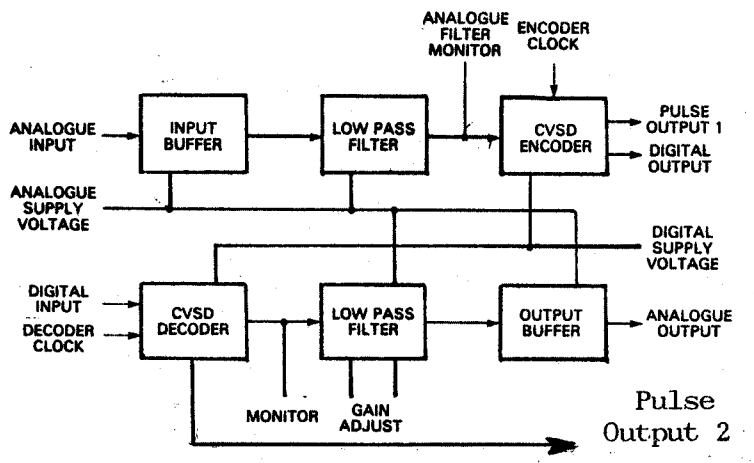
ANALOGUE FILTER MONITOR

ENCODER CLOCK

ANALOGUE INPUT

INPUT BUFFER

LOW PASS FILTER

CVSD ENCODER

PULSE OUTPUT 1

DIGITAL OUTPUT

ANALOGUE SUPPLY VOLTAGE

DIGITAL SUPPLY VOLTAGE

DIGITAL INPUT

DECODER CLOCK

CVSD DECODER

LOW PASS FILTER

OUTPUT BUFFER

ANALOGUE OUTPUT

MONITOR

GAIN ADJUST

Pulse Output 2